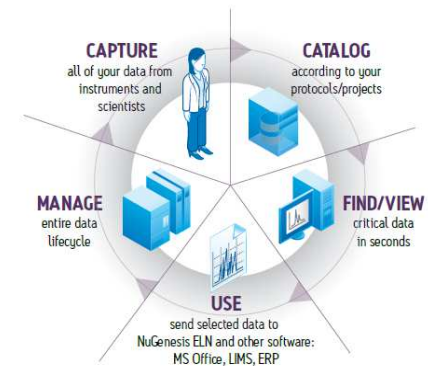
CAPTURE
all of your data from instruments and scientists

CATALOG
according to your protocols/projects

FIND/VIEW
critical data in seconds

USE
send selected data to NuGenesis ELN and other software: MS Office, LIMS, ERP

MANAGE
entire data lifecycle